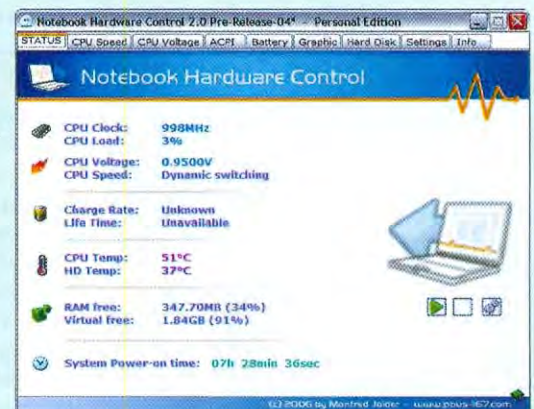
Notebook Hardware Control 2.0 Pre-Release-04* - Personal Edition

STATUS | CPU Speed | CPU Voltage | ACPI | Battery | Graphic | Hard Disk | Settings | Info

Notebook Hardware Control

CPU Clock: 998MHz
CPU Load: 3%

CPU Voltage: 0.9500V
CPU Speed: Dynamic switching

Charge Rate: Unknown
Life Time: Unavailable

CPU Temp: 51°C
HD Temp: 37°C

RAM free: 347.70MB (34%)
Virtual free: 1.84GB (91%)

System Power-on time: 07h 28min 36sec

(c) 2006 by Manfred Joider - www.pbus-167.com